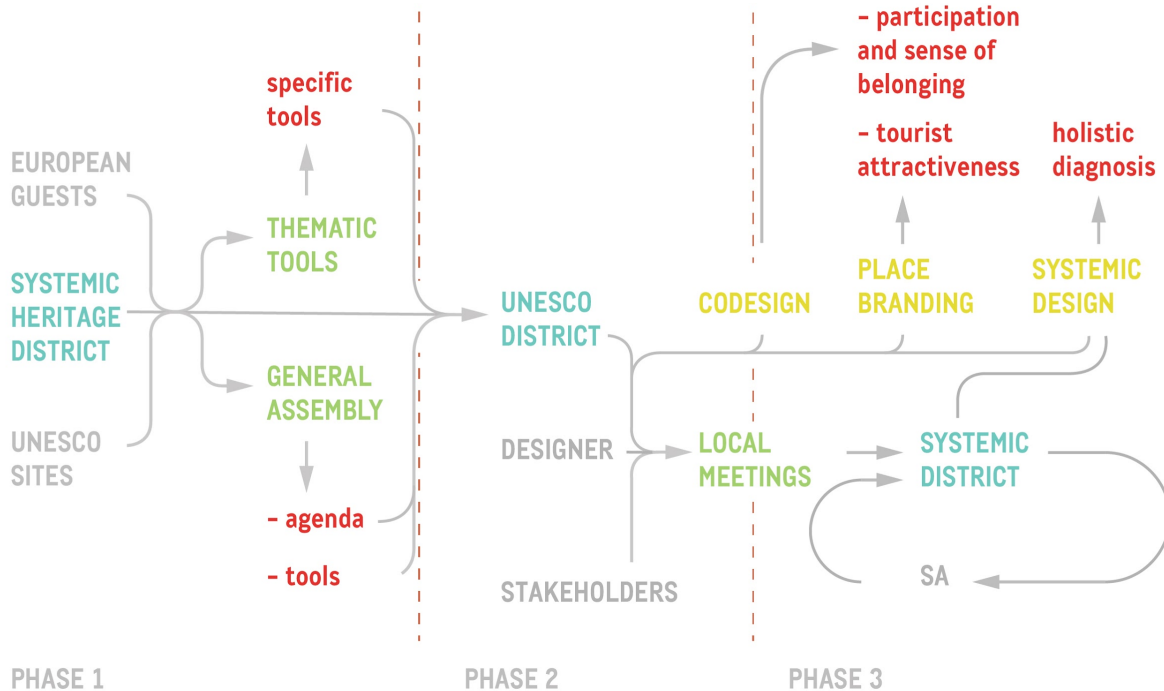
EUROPEAN GUESTS

SYSTEMIC HERITAGE DISTRICT

UNESCO SITES

specific tools

THEMATIC TOOLS

GENERAL ASSEMBLY

- agenda

- tools

UNESCO DISTRICT

DESIGNER

STAKEHOLDERS

LOCAL MEETINGS

CODESIGN

- participation and sense of belonging

- tourist attractiveness

PLACE BRANDING

holistic diagnosis

SYSTEMIC DESIGN

SYSTEMIC DISTRICT

SA

PHASE 1

PHASE 2

PHASE 3